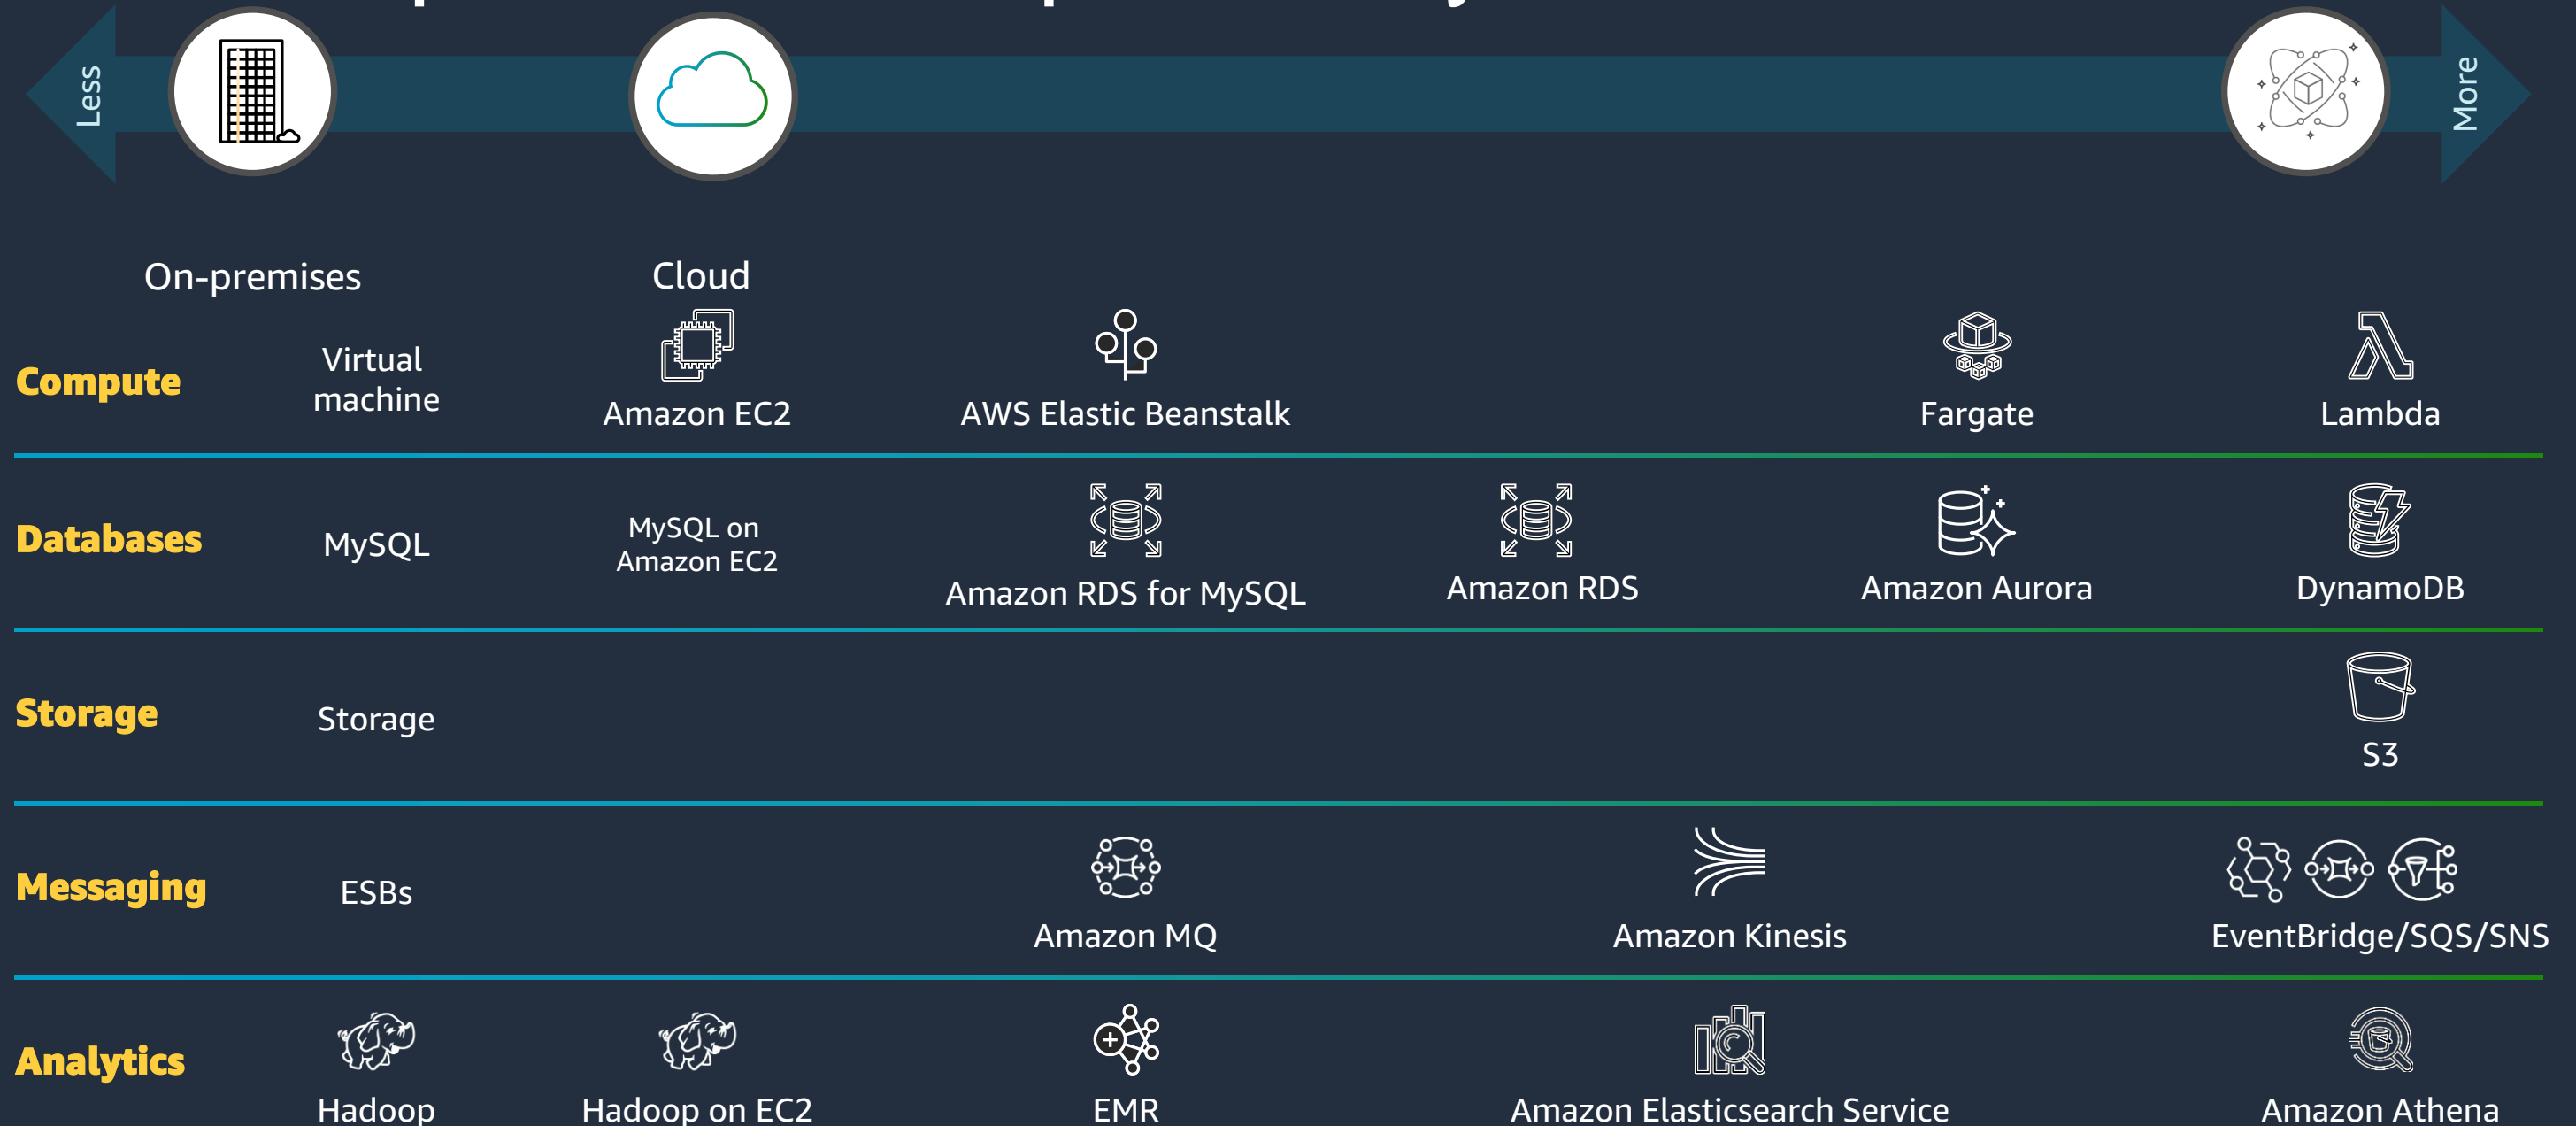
Less

More

On-premises

Cloud

Compute

Virtual machine

Amazon EC2

AWS Elastic Beanstalk

Fargate

Lambda

Databases

MySQL

MySQL on Amazon EC2

Amazon RDS for MySQL

Amazon RDS

Amazon Aurora

DynamoDB

Storage

Storage

S3

Messaging

ESBs

Amazon MQ

Amazon Kinesis

EventBridge/SQS/SNS

Analytics

Hadoop

Hadoop on EC2

EMR

Amazon Elasticsearch Service

Amazon Athena